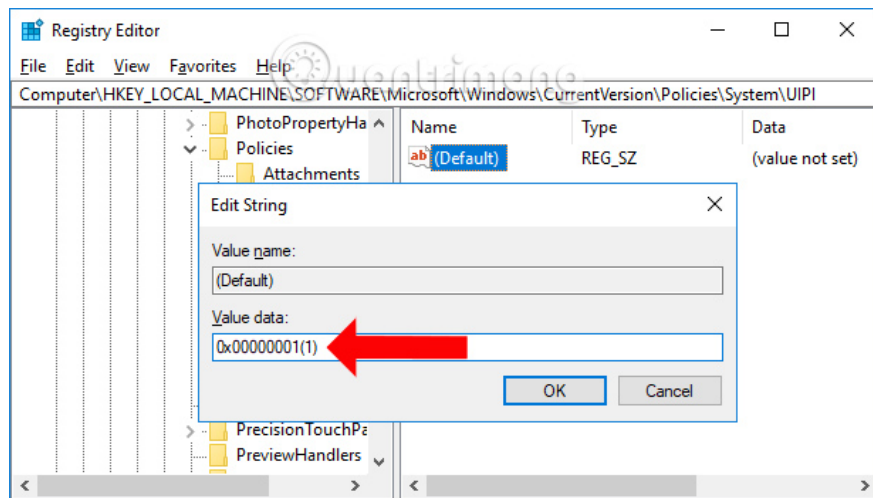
Registry Editor

File Edit View Favorites Help

Computer\HKEY_LOCAL_MACHINE\SOFTWARE\Microsoft\Windows\CurrentVersion\Policies\System\UIPI

PhotoPropertyHa
Policies
Attachments

| Name | Type | Data |
|---|---|---|
| (Default) | REG_SZ | (value not set) |

Edit String

Value name:
(Default)

Value data:
0x00000001(1)

OK Cancel

PrecisionTouchPa
PreviewHandlers